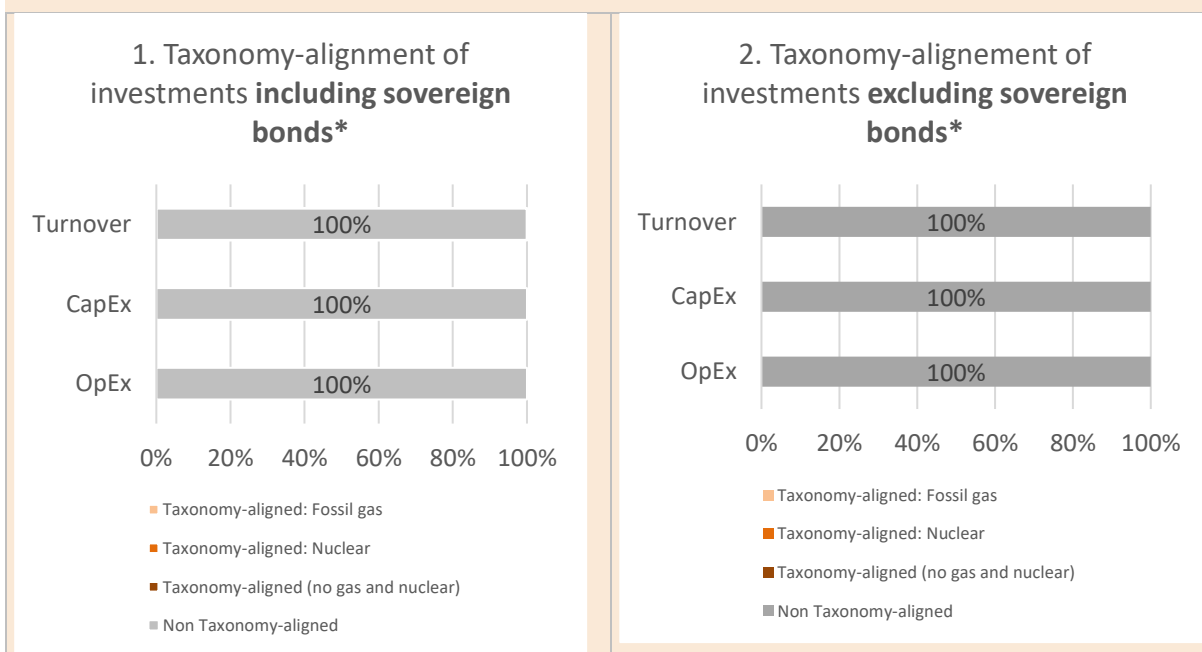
1. Taxonomy-alignment of investments **including sovereign bonds***

Turnover 100%

CapEx 100%

OpEx 100%

0% 20% 40% 60% 80% 100%

Taxonomy-aligned: Fossil gas

Taxonomy-aligned: Nuclear

Taxonomy-aligned (no gas and nuclear)

Non Taxonomy-aligned

2. Taxonomy-alignement of investments **excluding sovereign bonds***

Turnover 100%

CapEx 100%

OpEx 100%

0% 20% 40% 60% 80% 100%

Taxonomy-aligned: Fossil gas

Taxonomy-aligned: Nuclear

Taxonomy-aligned (no gas and nuclear)

Non Taxonomy-aligned